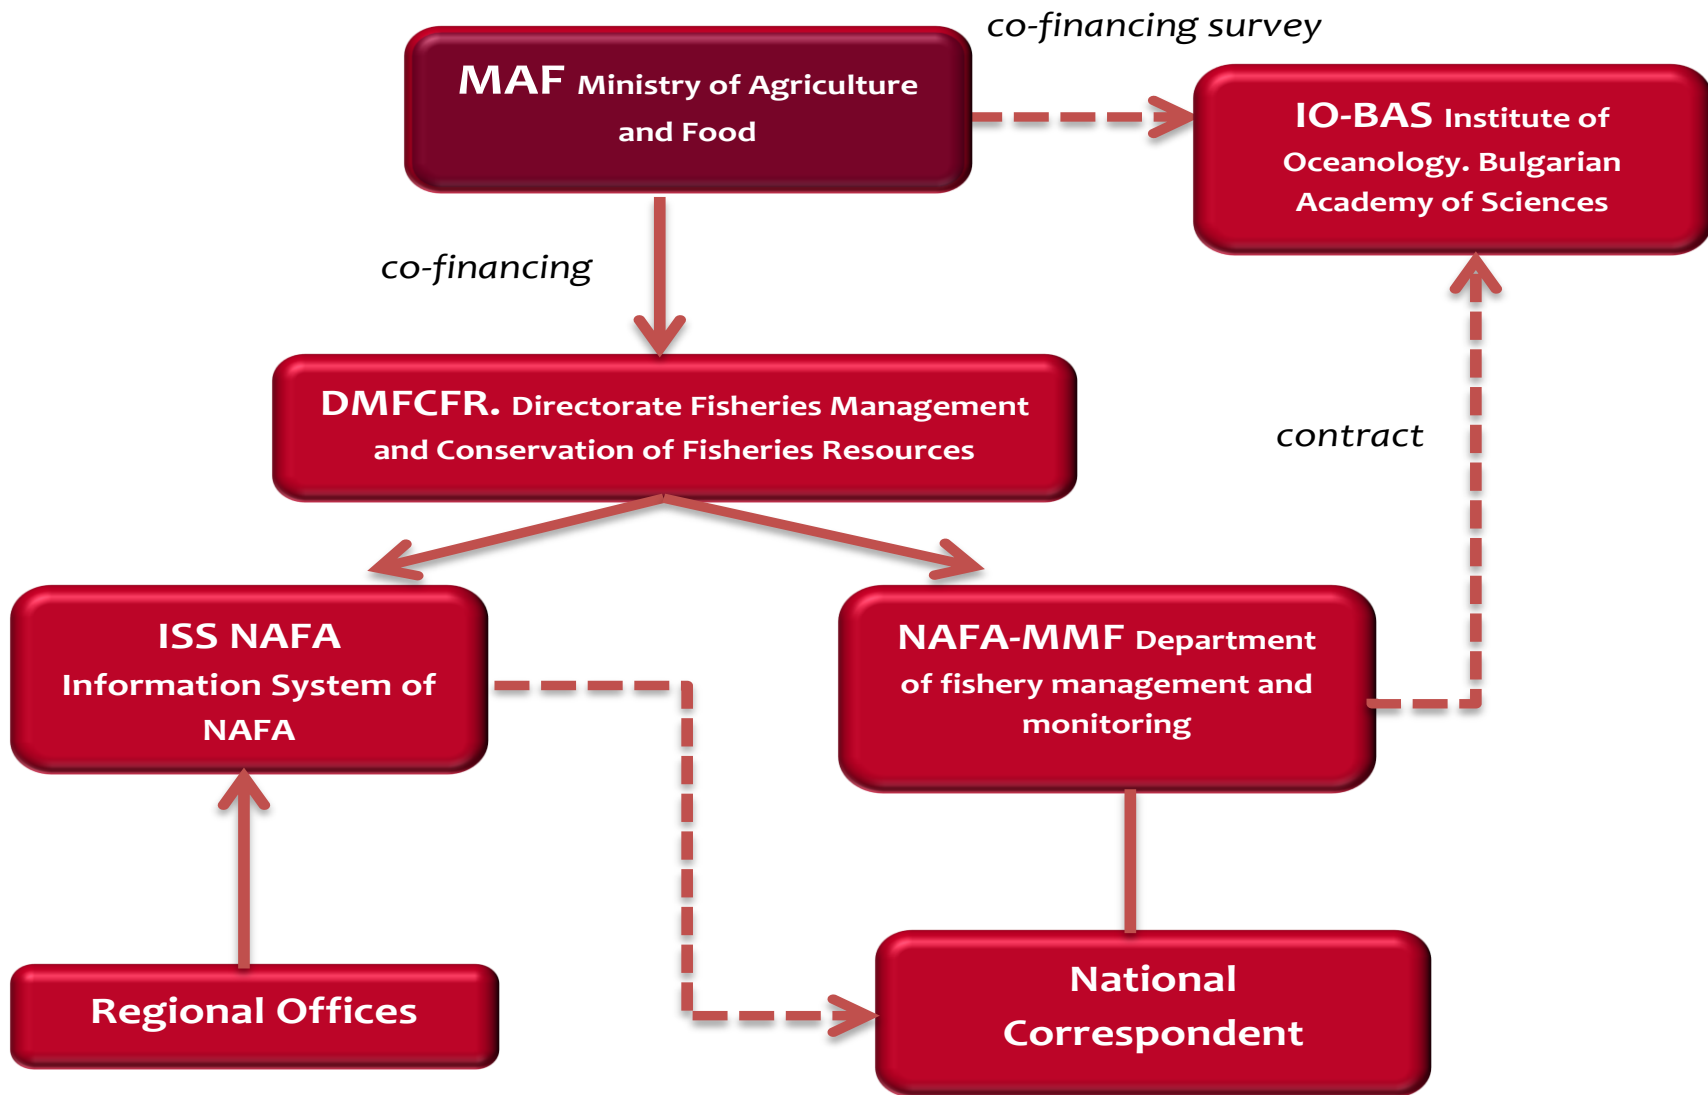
MAF Ministry of Agriculture and Food

co-financing survey

IO-BAS Institute of Oceanology. Bulgarian Academy of Sciences

co-financing

DMFCFR. Directorate Fisheries Management and Conservation of Fisheries Resources

contract

ISS NAFA Information System of NAFA

NAFA-MMF Department of fishery management and monitoring

Regional Offices

National Correspondent